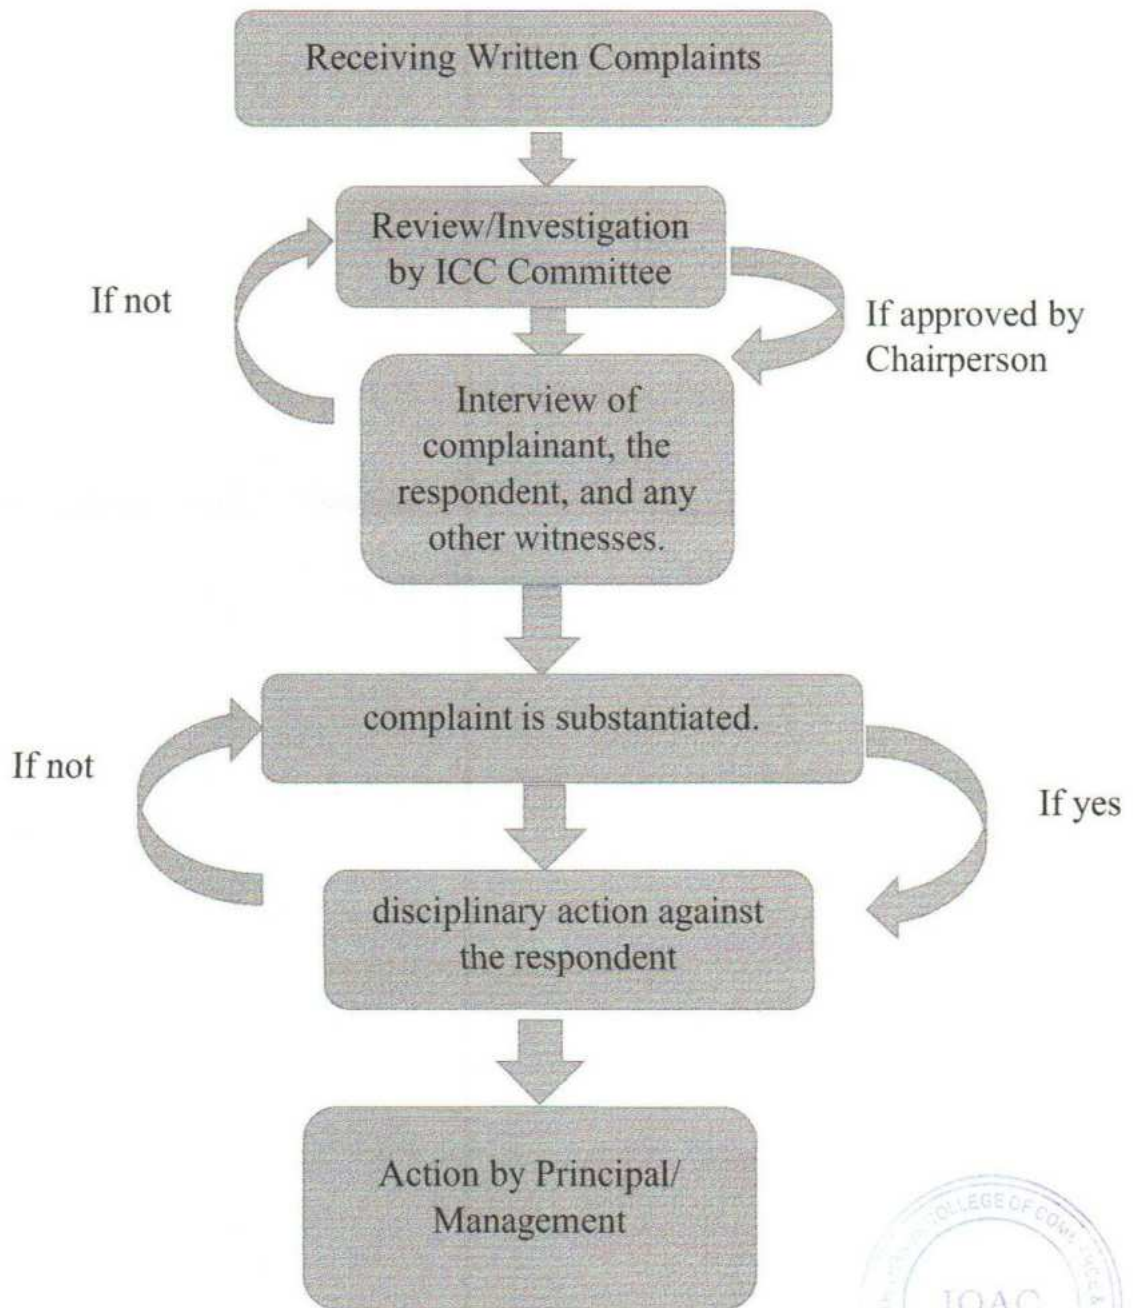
Receiving Written Complaints

Review/Investigation by ICC Committee

If not

If approved by Chairperson

Interview of complainant, the respondent, and any other witnesses.

complaint is substantiated.

If not

If yes

disciplinary action against the respondent

Action by Principal/ Management

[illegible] COLLEGE OF COM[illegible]

IQAC